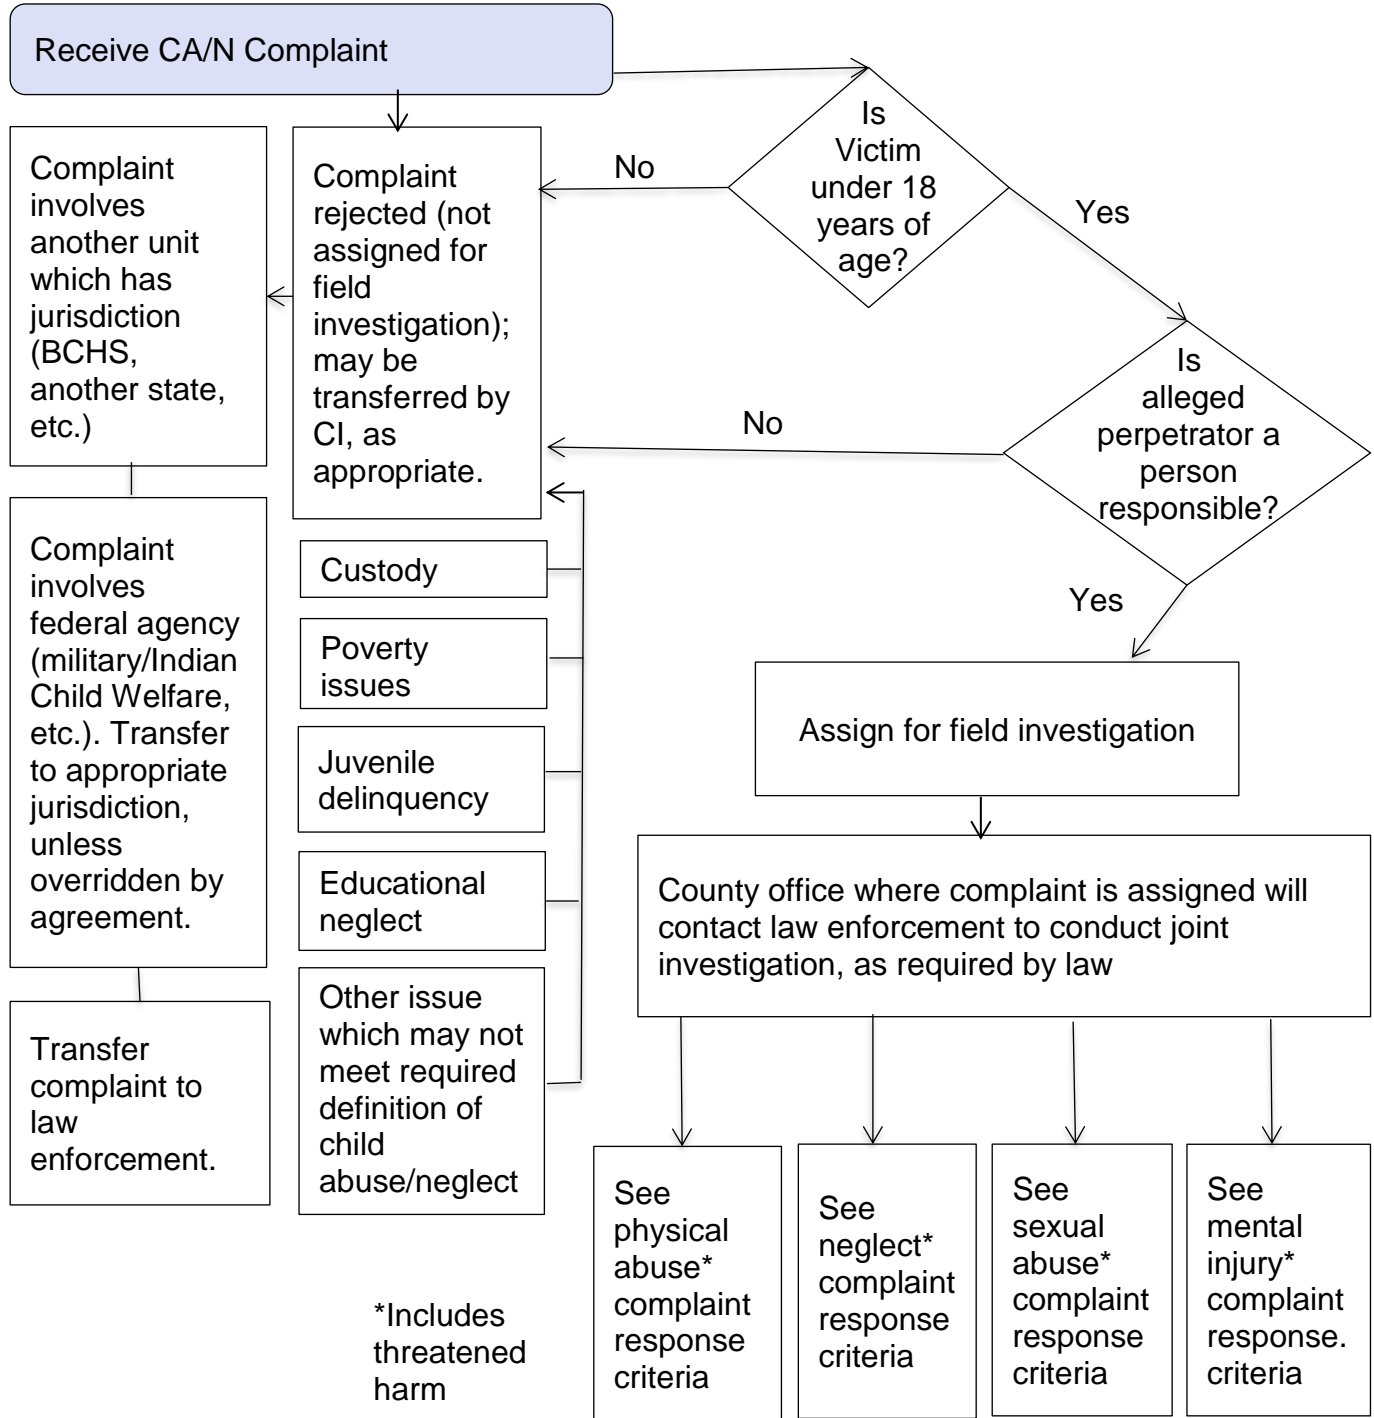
Receive CA/N Complaint

Is Victim under 18 years of age?

No

Yes

Complaint rejected (not assigned for field investigation); may be transferred by CI, as appropriate.

Complaint involves another unit which has jurisdiction (BCHS, another state, etc.)

Complaint involves federal agency (military/Indian Child Welfare, etc.). Transfer to appropriate jurisdiction, unless overridden by agreement.

Transfer complaint to law enforcement.

Is alleged perpetrator a person responsible?

No

Yes

Custody

Poverty issues

Juvenile delinquency

Educational neglect

Other issue which may not meet required definition of child abuse/neglect

Assign for field investigation

County office where complaint is assigned will contact law enforcement to conduct joint investigation, as required by law

See physical abuse* complaint response criteria

See neglect* complaint response criteria

See sexual abuse* complaint response criteria

See mental injury* complaint response. criteria

*Includes threatened harm